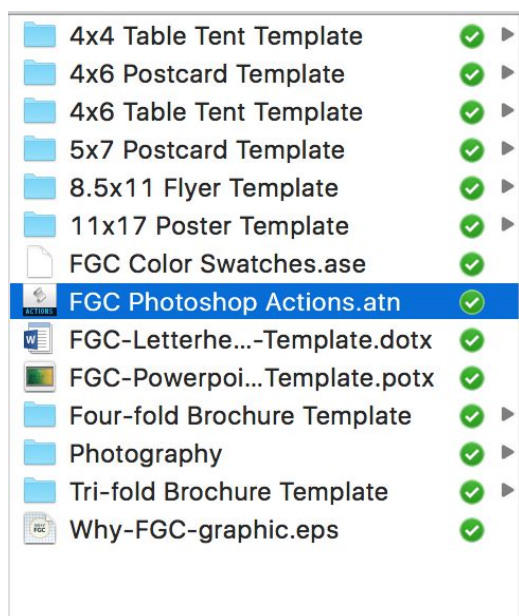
4x4 Table Tent Template
4x6 Postcard Template
4x6 Table Tent Template
5x7 Postcard Template
8.5x11 Flyer Template
11x17 Poster Template
FGC Color Swatches.ase
ACTIONS
FGC Photoshop Actions.atn
W
FGC-Letterhe...-Template.dotx
FGC-Powerpoi...Template.potx
Four-fold Brochure Template
Photography
Tri-fold Brochure Template
FGC
Why-FGC-graphic.eps